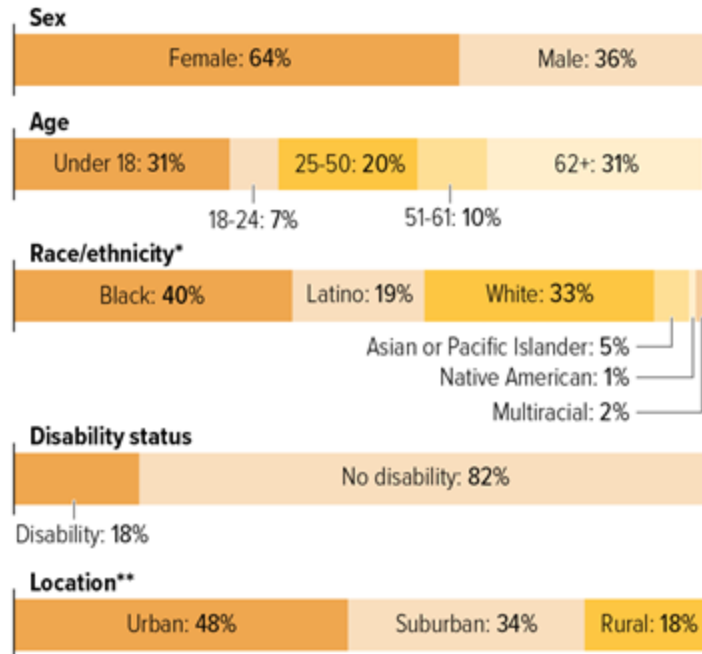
Sex

Female: 64%

Male: 36%

Age

Under 18: 31%

25-50: 20%

62+: 31%

18-24: 7%

51-61: 10%

Race/ethnicity*

Black: 40%

Latino: 19%

White: 33%

Asian or Pacific Islander: 5%

Native American: 1%

Multiracial: 2%

Disability status

No disability: 82%

Disability: 18%

Location**

Urban: 48%

Suburban: 34%

Rural: 18%